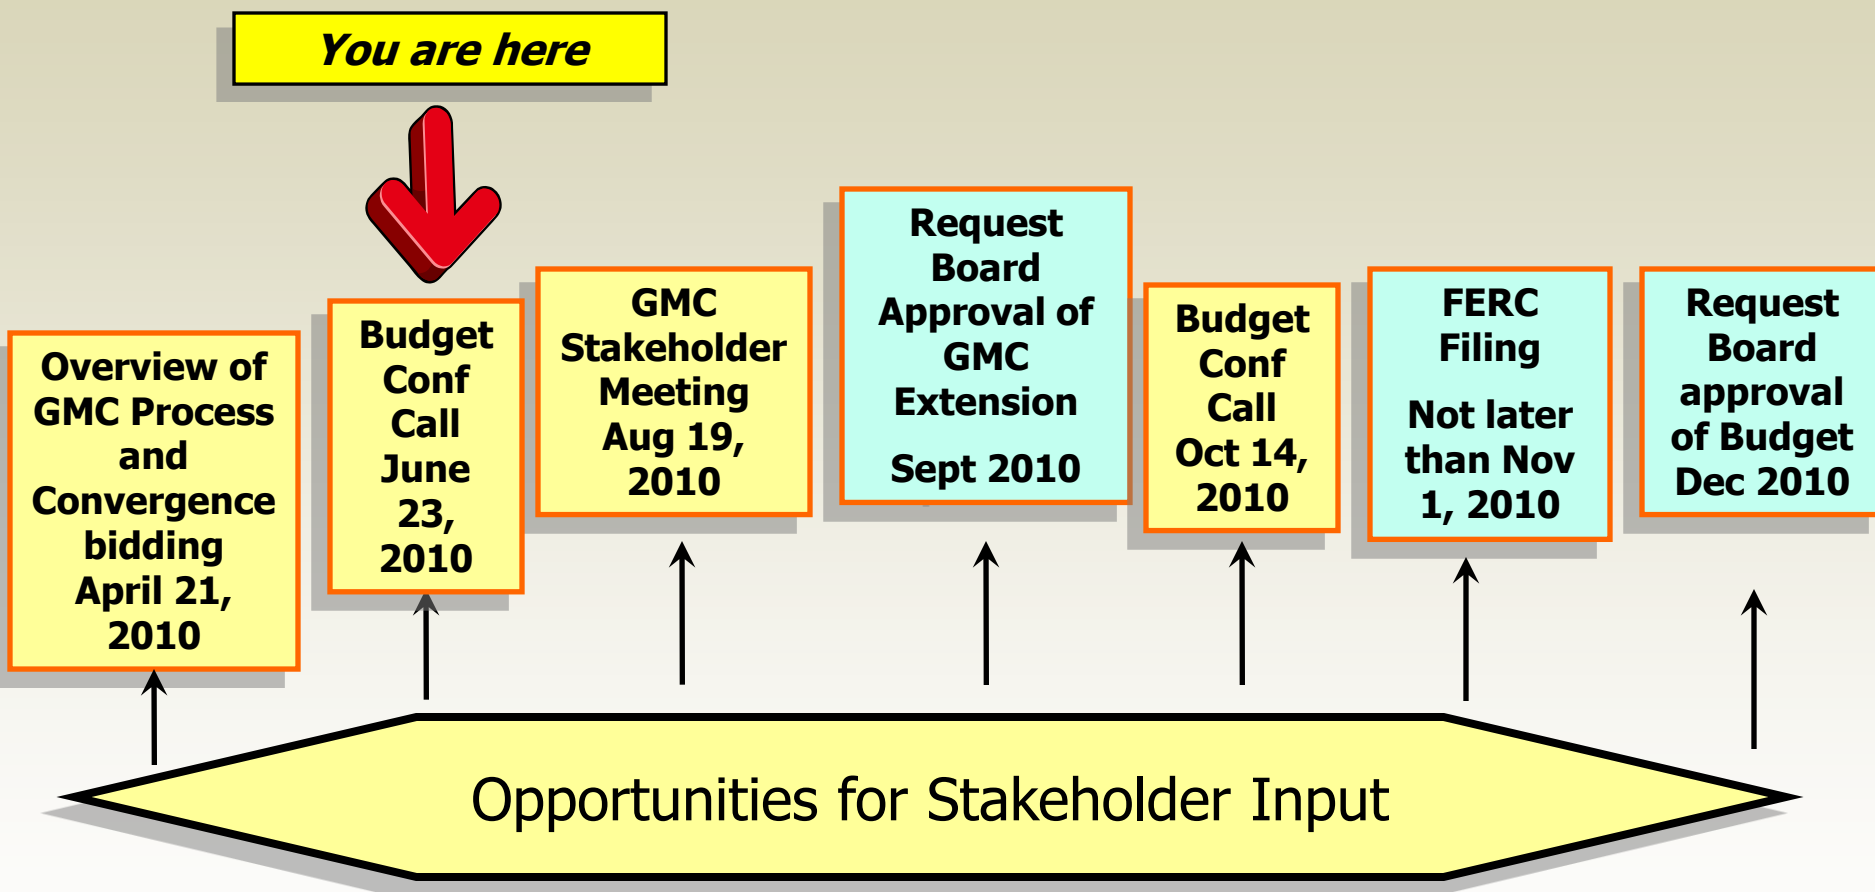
You are here

Overview of GMC Process and Convergence bidding April 21, 2010

Budget Conf Call June 23, 2010

GMC Stakeholder Meeting Aug 19, 2010

Request Board Approval of GMC Extension

Sept 2010

Budget Conf Call Oct 14, 2010

FERC Filing

Not later than Nov 1, 2010

Request Board approval of Budget Dec 2010

Opportunities for Stakeholder Input